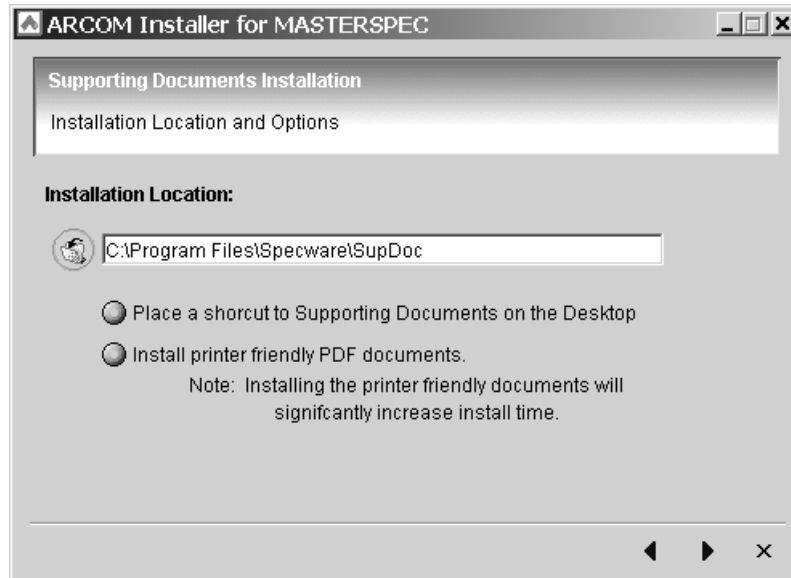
ARCOM Installer for MASTERSPEC

Supporting Documents Installation

Installation Location and Options

Installation Location:

C:\Program Files\Specware\SupDoc

Place a shorcut to Supporting Documents on the Desktop

Install printer friendly PDF documents.

Note: Installing the printer friendly documents will signifcantly increase install time.